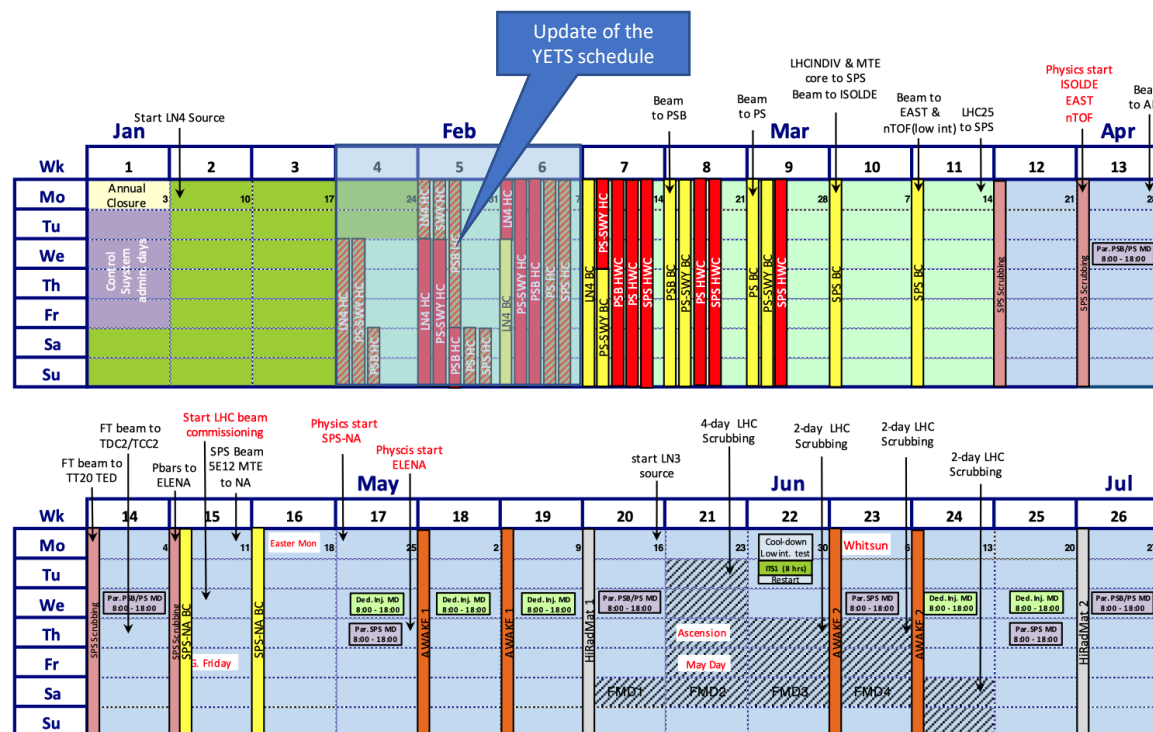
Update of the YETS schedule

Start LN4 Source

Beam to PSB

Beam to PS

LHCINDIV & MTE core to SPS Beam to ISOLDE

Beam to EAST & nTOF(low int)

LHC25 to SPS

Physics start ISOLDE EAST nTOF

Beam to A

Jan

Feb

Mar

Apr

| Wk | 1 | 2 | 3 | 4 | 5 | 6 | 7 | 8 | 9 | 10 | 11 | 12 | 13 |
|---|---|---|---|---|---|---|---|---|---|---|---|---|---|
| Mo | Annual Closure 3 | 10 | 17 | 24 | 31 | 7 | 14 | 21 | 28 | 7 | 14 | 21 | 2 |

Control Suystem admin days

LN4 HC
PS-SWY HC
PSB HC
LN4 HC
PS-SWY HC
PSB HC
LN4 HC
PS-SWY HC
PSB HC
PS HC
SPS HC
LN4 BC
PS-SWY HC
PSB HC
PS HC
SPS HC
LN4 BC
PS-SWY BC
PS-SWY HC
PSB HWC
PS HWC
SPS HWC
PSB BC
PS-SWY BC
PSB HWC
PS HWC
SPS HWC
PS BC
PS-SWY BC
SPS HWC
SPS BC
SPS BC
SPS Scrubbing
SPS Scrubbing

Par.PSB/PS MD 8:00 - 18:00

Tu
We
Th
Fr
Sa
Su

FT beam to TT20 TED

FT beam to TDC2/TCC2

Pbars to ELENA

Start LHC beam commissioning

SPS Beam 5E12 MTE to NA

Physics start SPS-NA

Physcis start ELENA

start LN3 source

4-day LHC Scrubbing

2-day LHC Scrubbing

2-day LHC Scrubbing

2-day LHC Scrubbing

May

Jun

Jul

| Wk | 14 | 15 | 16 | 17 | 18 | 19 | 20 | 21 | 22 | 23 | 24 | 25 | 26 |
|---|---|---|---|---|---|---|---|---|---|---|---|---|---|
| Mo | 4 | 11 | Easter Mon 18 | 25 | 2 | 9 | 16 | 23 | 30 | Whitsun 6 | 13 | 20 | 27 |

SPS Scrubbing
SPS Scrubbing
SPS-NA BC
SPS-NA BC
AWAKE 1
AWAKE 1
HiRadMat 1
AWAKE 2
AWAKE 2
HiRadMat 2

Cool-down Low int. test
ITS1 (8 hrs)
Restart

Par.PSB/PS MD 8:00 - 18:00
Ded. Inj. MD 8:00 - 18:00
Par.SPS MD 8:00 - 18:00
Ded. Inj. MD 8:00 - 18:00
Ded. Inj. MD 8:00 - 18:00
Par.PSB/PS MD 8:00 - 18:00
Par.SPS MD 8:00 - 18:00
Ded. Inj. MD 8:00 - 18:00
Ded. Inj. MD 8:00 - 18:00
Par.SPS MD 8:00 - 18:00
Par.PSB/PS MD 8:00 - 18:00

G. Friday

Ascension

May Day

FMD1
FMD2
FMD3
FMD4

Tu
We
Th
Fr
Sa
Su